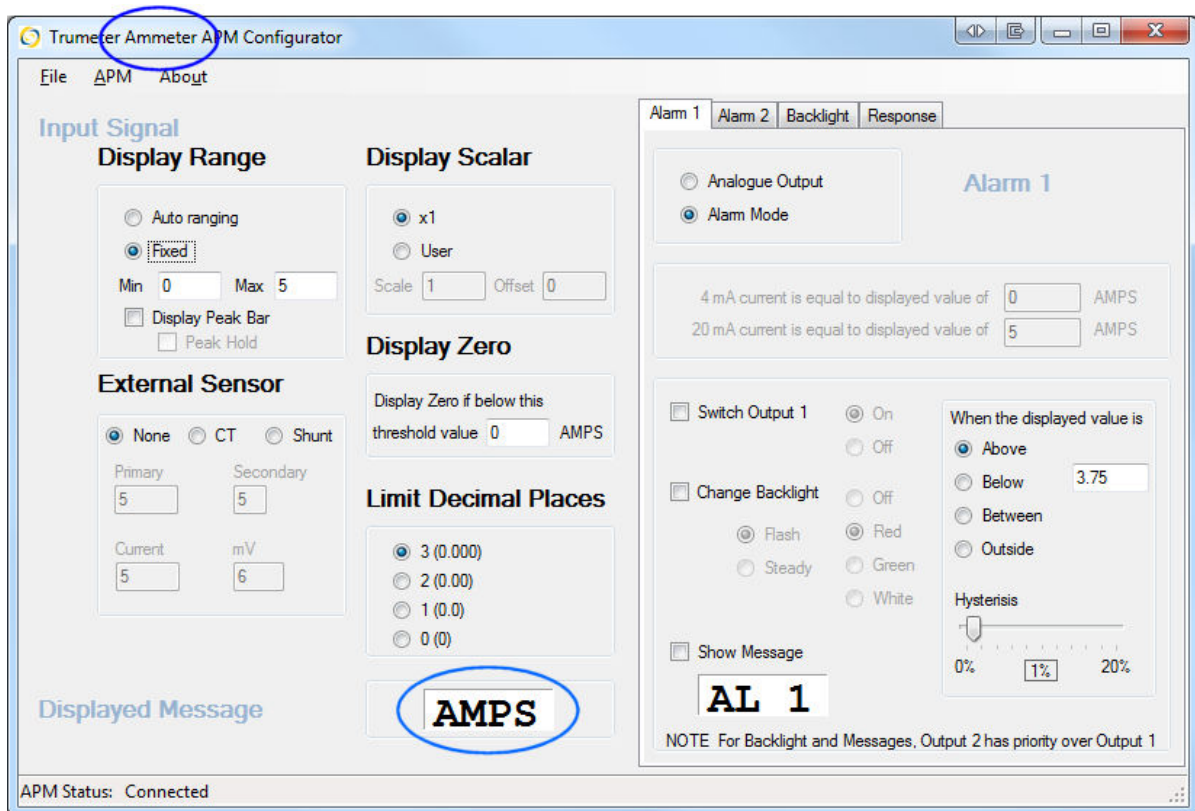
Trumeter Ammeter APM Configurator

File APM About

Input Signal

Display Range

Auto ranging
Fixed
Min 0 Max 5
Display Peak Bar
Peak Hold

External Sensor

None CT Shunt
Primary Secondary
5 5
Current mV
5 6

Display Scalar

x1
User
Scale 1 Offset 0

Display Zero

Display Zero if below this threshold value 0 AMPS

Limit Decimal Places

3 (0.000)
2 (0.00)
1 (0.0)
0 (0)

Displayed Message

AMPS

Alarm 1 Alarm 2 Backlight Response

Analogue Output
Alarm Mode

Alarm 1

4 mA current is equal to displayed value of 0 AMPS
20 mA current is equal to displayed value of 5 AMPS

Switch Output 1
On
Off

Change Backlight
Off
Flash
Red
Steady
Green
White

When the displayed value is
Above
Below 3.75
Between
Outside

Hysterisis
0% 1% 20%

Show Message

AL 1

NOTE For Backlight and Messages, Output 2 has priority over Output 1

APM Status: Connected